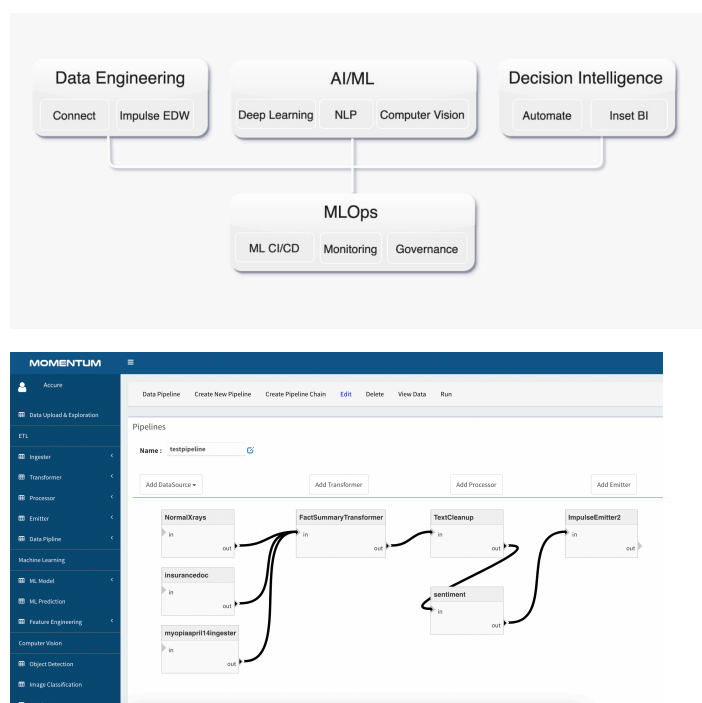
Data Engineering
Connect
Impulse EDW

AI/ML
Deep Learning
NLP
Computer Vision

Decision Intelligence
Automate
Inset BI

MLOps
ML CI/CD
Monitoring
Governance

MOMENTUM
Accure
Data Upload & Exploration
ETL
Ingester
Transformer
Processor
Emitter
Data Pipline
Machine Learning
ML Model
ML Prediction
Feature Engineering
Computer Vision
Object Detection
Image Classification

Data Pipeline Create New Pipeline Create Pipeline Chain Edit Delete View Data Run

Pipelines

Name : testpipeline

Add DataSource
Add Transformer
Add Processor
Add Emitter

NormalXrays
in
out

insurancedoc
in
out

myopiaapril14ingester
in
out

FactSummaryTransformer
in
out

TextCleanup
in
out

sentiment
in
out

ImpulseEmitter2
in
out